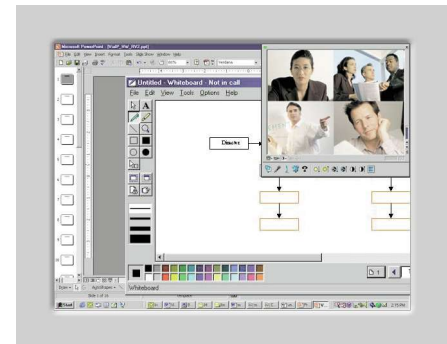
Microsoft PowerPoint - [Draft_PW_PPT.ppt]

File Edit View Insert Format Tools Slide Show Window Help

Untitled - Whiteboard - Not in call

File Edit View Tools Options Help

Dissolve

Whiteboard

Start